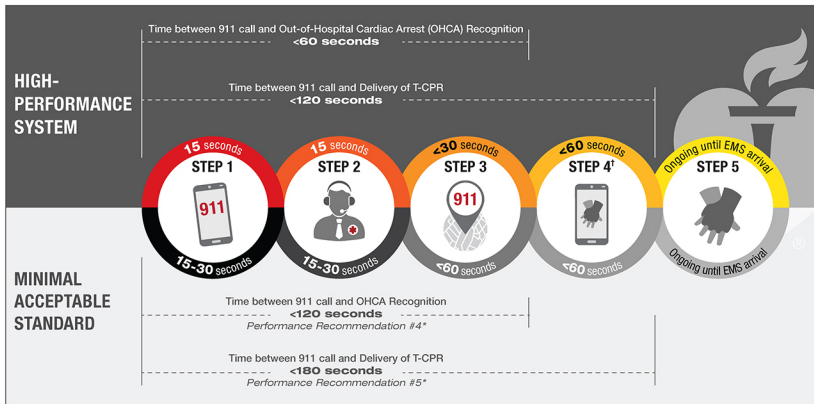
Time between 911 call and Out-of-Hospital Cardiac Arrest (OHCA) Recognition
<60 seconds

HIGH-PERFORMANCE SYSTEM

Time between 911 call and Delivery of T-CPR
<120 seconds

15 seconds
STEP 1
911
15-30 seconds

15 seconds
STEP 2
15-30 seconds

<30 seconds
STEP 3
911
<60 seconds

<60 seconds
STEP 4†
<60 seconds

Ongoing until EMS arrival
STEP 5
Ongoing until EMS arrival

®

MINIMAL ACCEPTABLE STANDARD

Time between 911 call and OHCA Recognition
<120 seconds
Performance Recommendation #4*

Time between 911 call and Delivery of T-CPR
<180 seconds
Performance Recommendation #5*